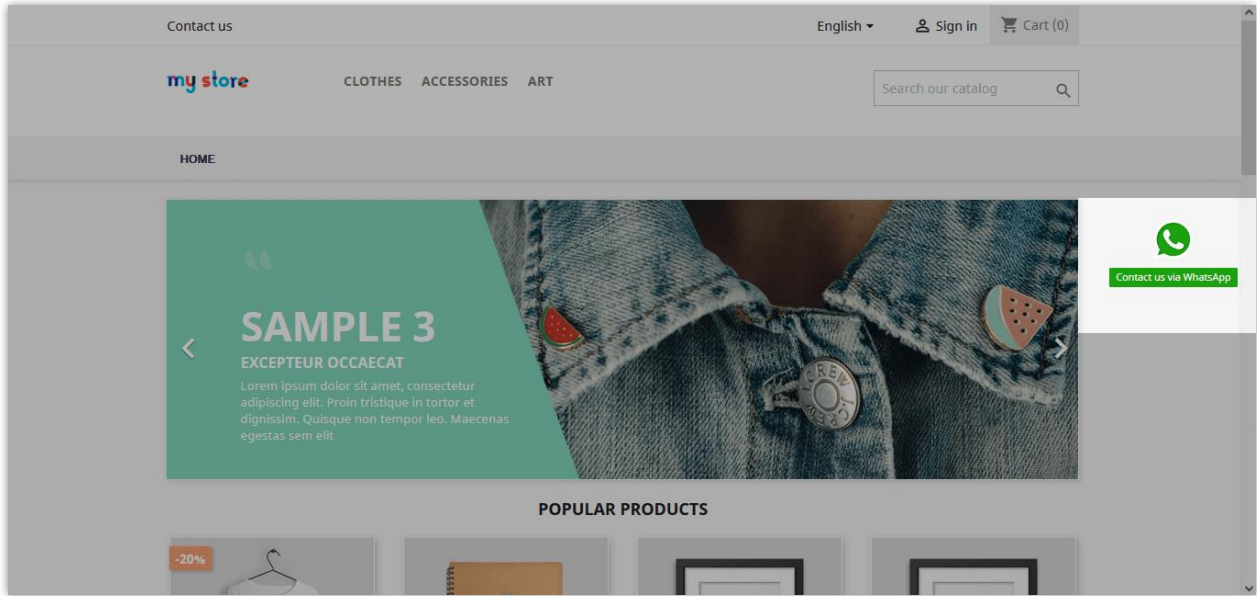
Contact us

English

Sign in

Cart (0)

my store

CLOTHES ACCESSORIES ART

Search our catalog

HOME

SAMPLE 3

EXCEPTEUR OCCAECAT

Lorem ipsum dolor sit amet, consectetur adipiscing elit. Proin tristique in tortor et dignissim. Quisque non tempor leo. Maecenas egestas sem elit

CREW CREW

Contact us via WhatsApp

POPULAR PRODUCTS

-20%